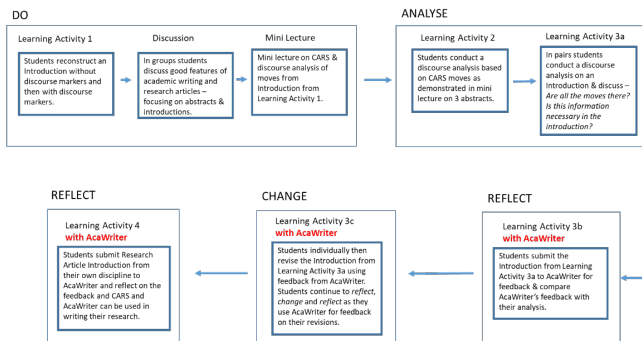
DO

Learning Activity 1

Students reconstruct an Introduction without discourse markers and then with discourse markers.

Discussion

In groups students discuss good features of academic writing and research articles – focusing on abstracts & introductions.

Mini Lecture

Mini lecture on CARS & discourse analysis of moves from Introduction from Learning Activity 1.

ANALYSE

Learning Activity 2

Students conduct a discourse analysis based on CARS moves as demonstrated in mini lecture on 3 abstracts.

Learning Activity 3a

In pairs students conduct a discourse analysis on an Introduction & discuss – *Are all the moves there? Is this information necessary in the introduction?*

REFLECT

Learning Activity 3b
with AcaWriter

Students submit the Introduction from Learning Activity 3a to AcaWriter for feedback & compare AcaWriter's feedback with their analysis.

CHANGE

Learning Activity 3c
with AcaWriter

Students individually then revise the Introduction from Learning Activity 3a using feedback from AcaWriter. Students continue to *reflect*, *change* and *reflect* as they use AcaWriter for feedback on their revisions.

REFLECT

Learning Activity 4
with AcaWriter

Students submit Research Article Introduction from their own discipline to AcaWriter and reflect on the feedback and CARS and AcaWriter can be used in writing their research.